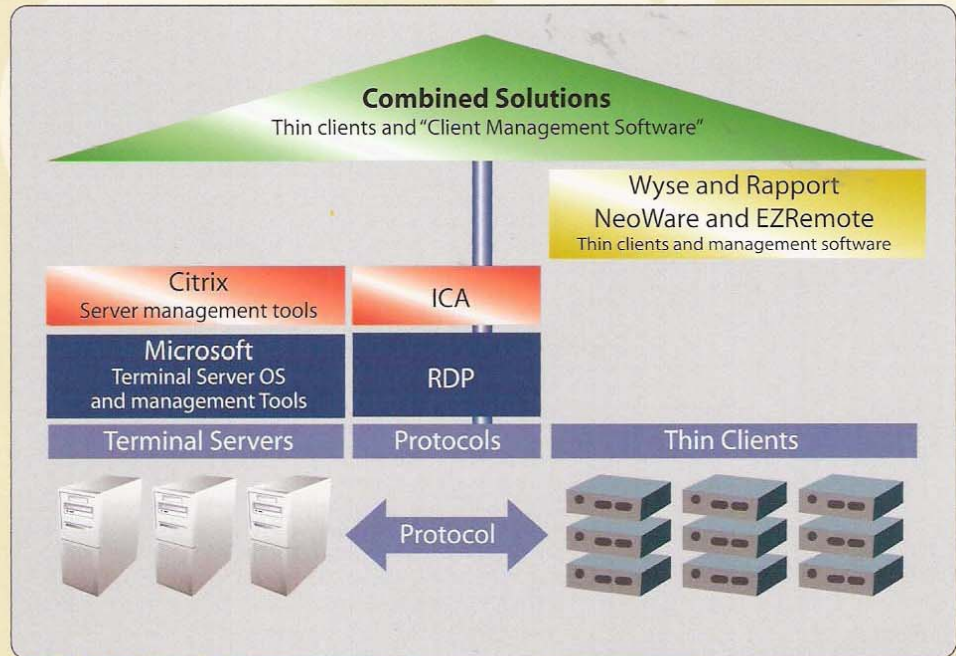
Combined Solutions
Thin clients and "Client Management Software"

Wyse and Rapport
NeoWare and EZRemote
Thin clients and management software

Citrix
Server management tools

ICA

Microsoft
Terminal Server OS and management Tools

RDP

Terminal Servers

Protocols

Thin Clients

Protocol